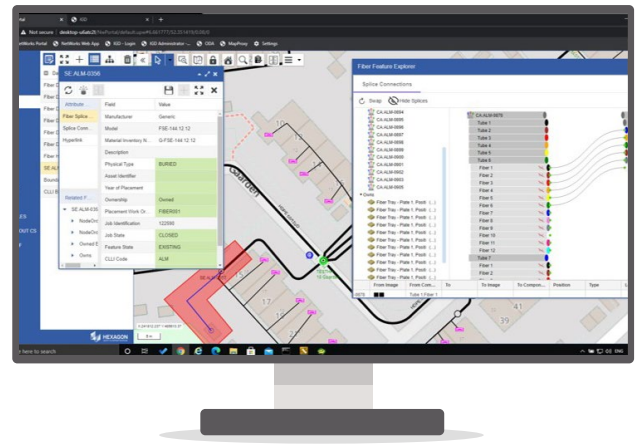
Not secure | desktop-...

NetWorks Portal | NetWorks Web App | ISD - Login | ISD Administrator | ODA | MapProxy | Settings

SE.ALM-0356

| Field | Value |
|---|---|
| Manufacturer | Generic |
| Model | FSE-144 12 12 |
| Material Inventory N... | G-FSE-144 12 12 |
| Description | |
| Physical Type | BURIED |
| Asset Identifier | |
| Year of Placement | |
| Ownership | Owned |
| Placement Work Or... | FIBER001 |
| Job Identification | 122595 |
| Job State | CLOSED |
| Feature State | EXISTING |
| CLLI Code | ALM |

Attribute
Fiber Splice...
Splice Conn...
Hyperlink

Related F...
SE.ALM-035...
NodeOn...
NodeOn...
Owned E...
Ovns

Fiber Feature Explorer

Splice Connections

Swap | Hide Splices

CA.ALM-0084
CA.ALM-0085
CA.ALM-0086
CA.ALM-0087
CA.ALM-0088
CA.ALM-0089
CA.ALM-0090
CA.ALM-0091
CA.ALM-0092
CA.ALM-0093
CA.ALM-0094
CA.ALM-0095
Ovns
Fiber Tray - Plate 1, Positi
Fiber Tray - Plate 1, Positi
Fiber Tray - Plate 1, Positi
Fiber Tray - Plate 1, Positi
Fiber Tray - Plate 1, Positi
Fiber Tray - Plate 1, Positi
Fiber Tray - Plate 1, Positi
Fiber Tray - Plate 1, Positi
Fiber Tray - Plate 1, Positi
Fiber Tray - Plate 1, Positi
Fiber Tray - Plate 1, Positi

CA.ALM-0078
Tube 1
Tube 2
Tube 3
Tube 4
Tube 5
Tube 6
Fiber 1
Fiber 2
Fiber 3
Fiber 4
Fiber 5
Fiber 6
Fiber 7
Fiber 8
Fiber 9
Fiber 10
Fiber 11
Fiber 12
Tube 7
Fiber 1
Fiber 2

| From Image | From Conn... | To | To Image | To Compon... | Position | Type | L |
|---|---|---|---|---|---|---|---|

Tube 1 Fiber 1

Garden

HEXAGON

ENG